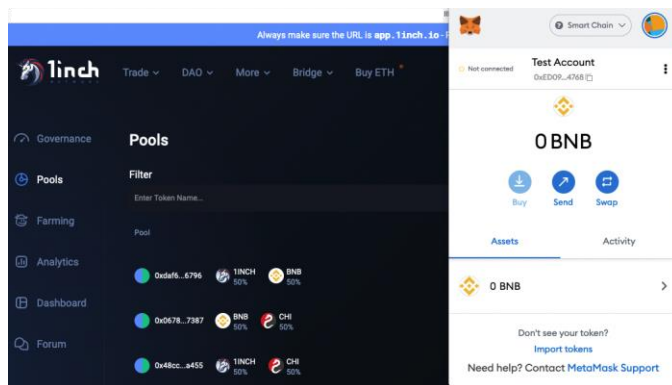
Always make sure the URL is app.1inch.io -

1inch

Trade DAO More Bridge Buy ETH

Governance

Pools

Farming

Analytics

Dashboard

Forum

Pools

Filter

Enter Token Name...

Pool

0xdaf6...6796 1INCH 50% BNB 50%

0x0678...7387 BNB 50% CHI 50%

0x48cc...a455 1INCH 50% CHI 50%

Smart Chain

Not connected

Test Account

0xED09...4768

0 BNB

Buy

Send

Swap

Assets

Activity

0 BNB

Don't see your token?

Import tokens

Need help? Contact MetaMask Support